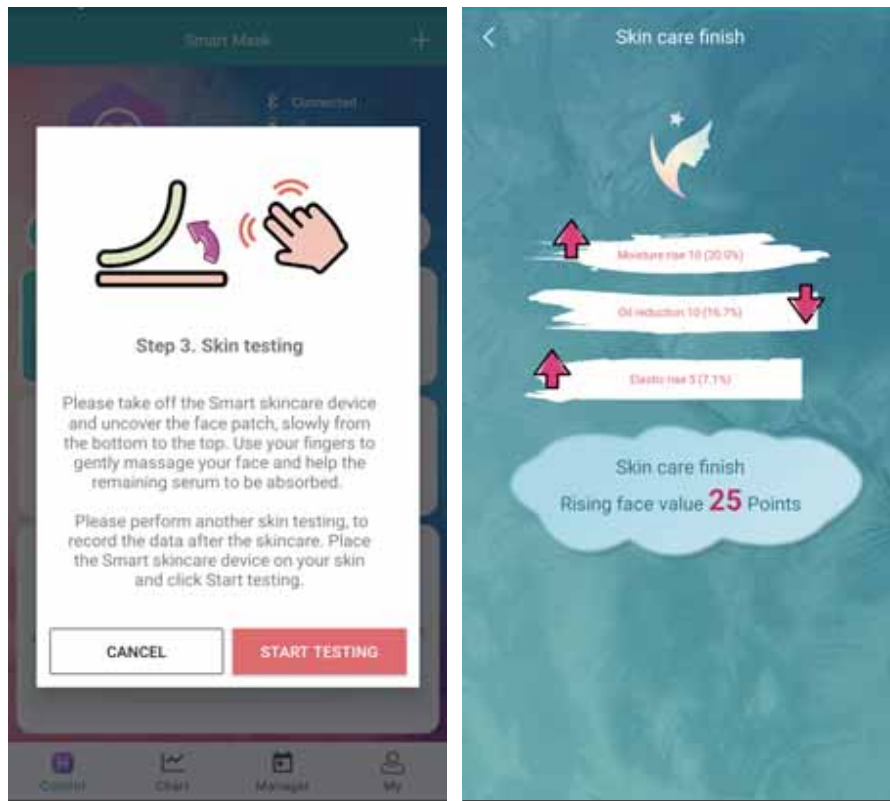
Smart Mask

Connected

Step 3. Skin testing

Please take off the Smart skincare device and uncover the face patch, slowly from the bottom to the top. Use your fingers to gently massage your face and help the remaining serum to be absorbed.

Please perform another skin testing, to record the data after the skincare. Place the Smart skincare device on your skin and click Start testing.

CANCEL

START TESTING

Control Chart Manager My

Skin care finish

Moisture rise 10 (20.0%)

Oil reduction 10 (16.7%)

Elastic rise 5 (7.1%)

Skin care finish

Rising face value 25 Points